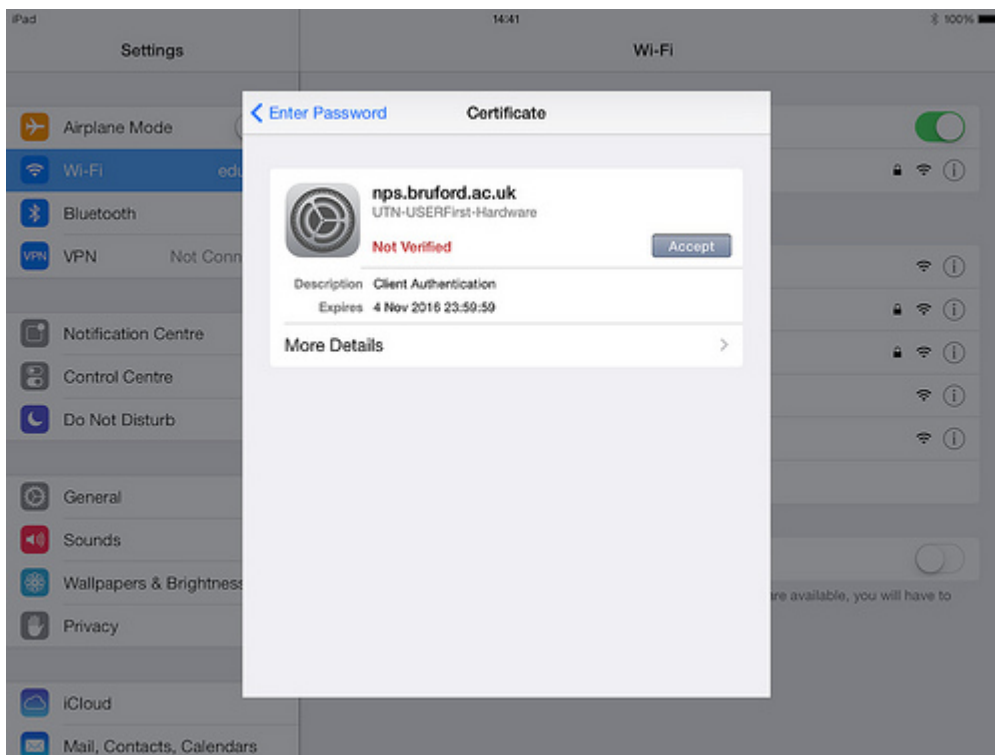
iPad

14:41

100%

Settings

Wi-Fi

Airplane Mode

Wi-Fi

edu

Bluetooth

VPN

VPN

Not Conn

Notification Centre

Control Centre

Do Not Disturb

General

Sounds

Wallpapers & Brightness

Privacy

iCloud

Mail, Contacts, Calendars

Enter Password

Certificate

nps.bruford.ac.uk

UTN-USERFirst-Hardware

Not Verified

Accept

Description Client Authentication

Expires 4 Nov 2016 23:59:59

More Details

re available, you will have to